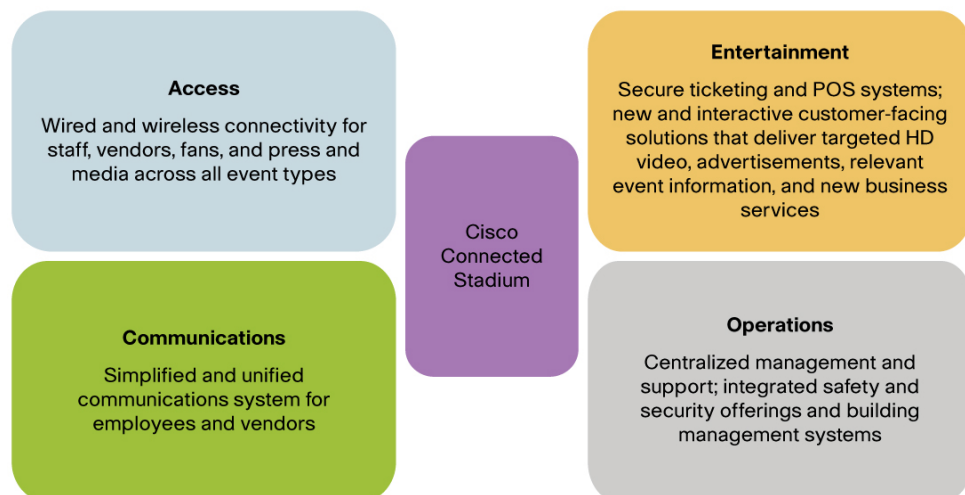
Access

Wired and wireless connectivity for staff, vendors, fans, and press and media across all event types

Entertainment

Secure ticketing and POS systems; new and interactive customer-facing solutions that deliver targeted HD video, advertisements, relevant event information, and new business services

Cisco Connected Stadium

Communications

Simplified and unified communications system for employees and vendors

Operations

Centralized management and support; integrated safety and security offerings and building management systems